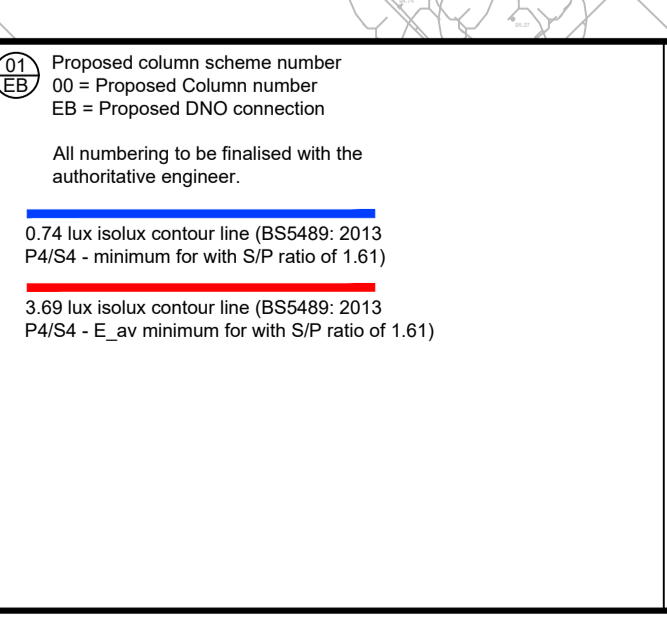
01
EB
Proposed column scheme number
00 = Proposed Column number
EB = Proposed DNO connection

All numbering to be finalised with the authoritative engineer.

0.74 lux isolux contour line (BS5489: 2013 P4/S4 - minimum for with S/P ratio of 1.61)

3.69 lux isolux contour line (BS5489: 2013 P4/S4 - E_av minimum for with S/P ratio of 1.61)